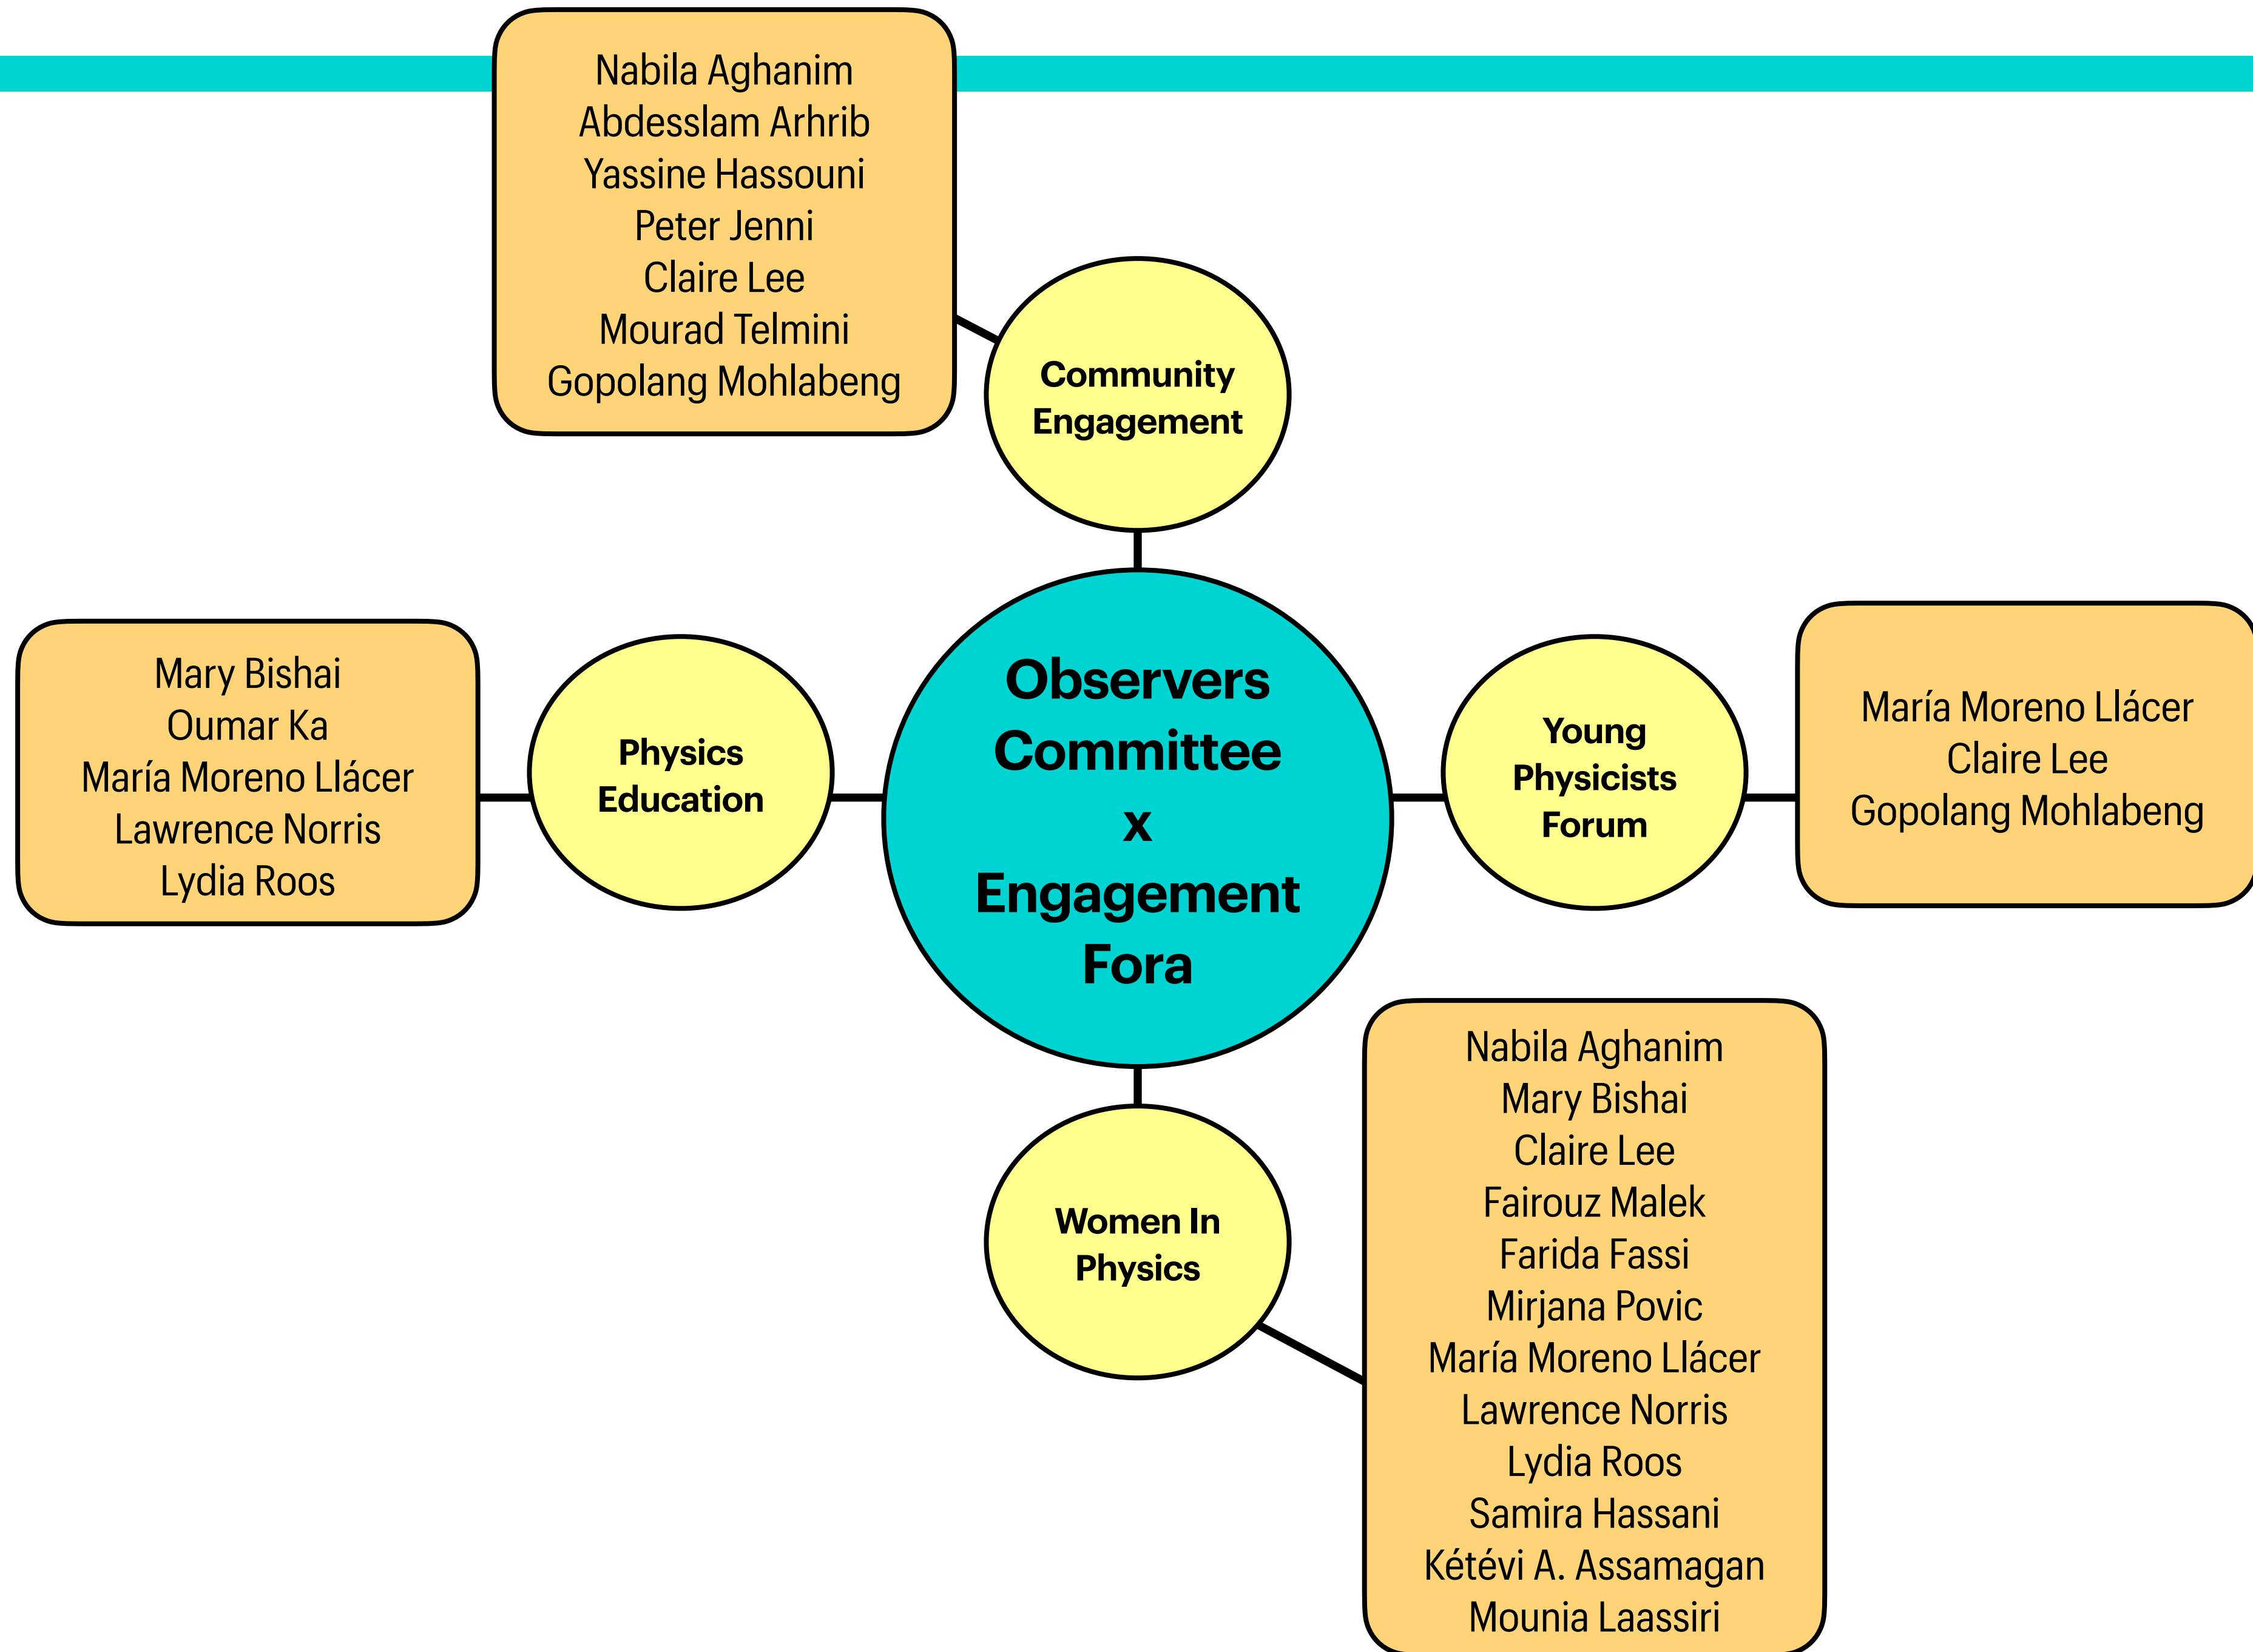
Nabila Aghanim
Abdesslam Arhrib
Yassine Hassouni
Peter Jenni
Claire Lee
Mourad Telmini
Gopolang Mohlabeng

Community Engagement

Mary Bishai
Oumar Ka
María Moreno Llácer
Lawrence Norris
Lydia Roos

Physics Education

Observers Committee x Engagement Fora

Young Physicists Forum

María Moreno Llácer
Claire Lee
Gopolang Mohlabeng

Women In Physics

Nabila Aghanim
Mary Bishai
Claire Lee
Fairouz Malek
Farida Fassi
Mirjana Povic
María Moreno Llácer
Lawrence Norris
Lydia Roos
Samira Hassani
Kétévi A. Assamagan
Mounia Laassiri